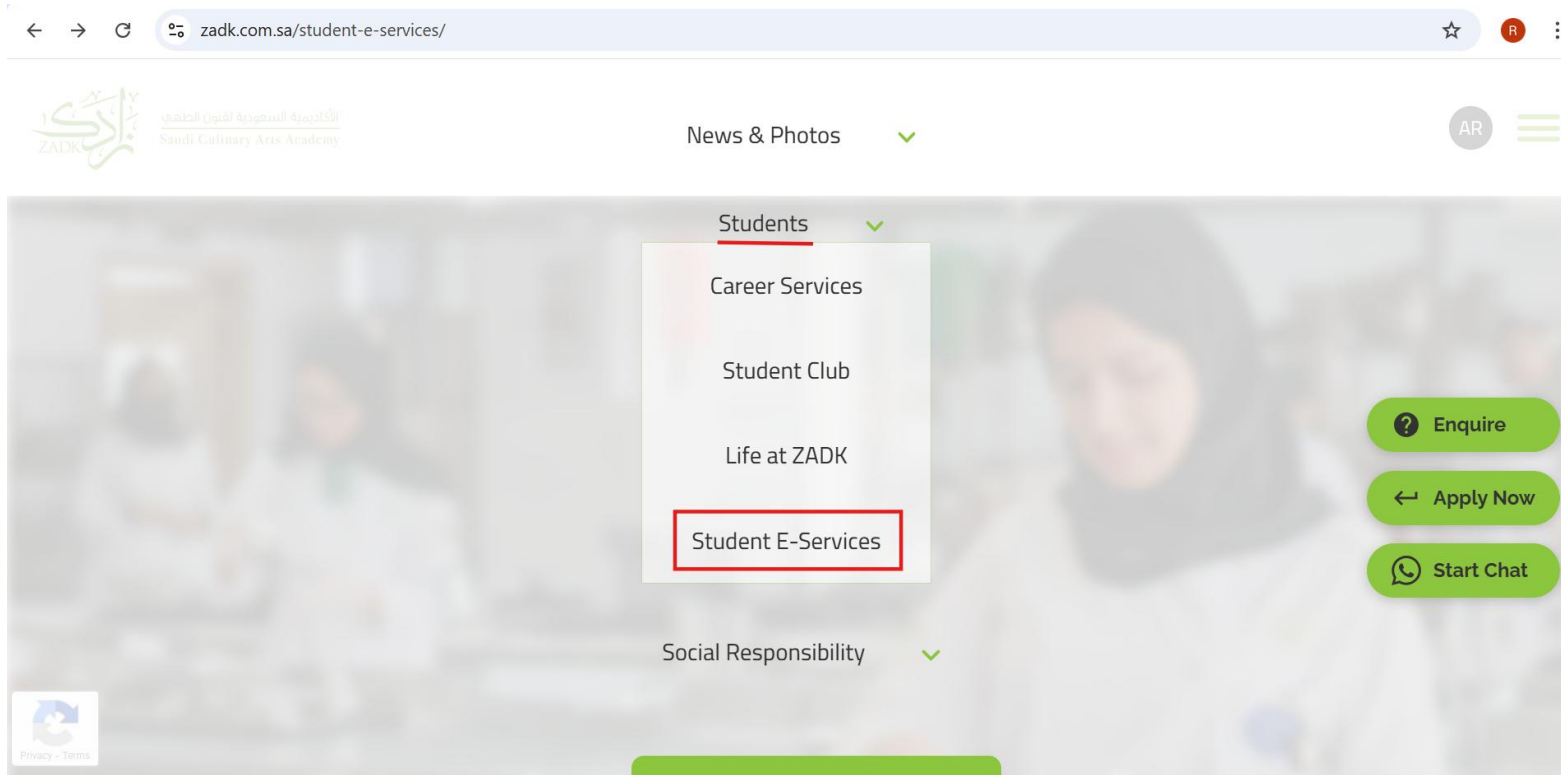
zadk.com.sa/student-e-services/

R

الأكاديمية السعودية لفنون الطهي
Saudi Culinary Arts Academy
ZADK

News & Photos

AR

Students

Career Services

Student Club

Life at ZADK

Student E-Services

Enquire

Apply Now

Start Chat

Social Responsibility

Privacy - Terms